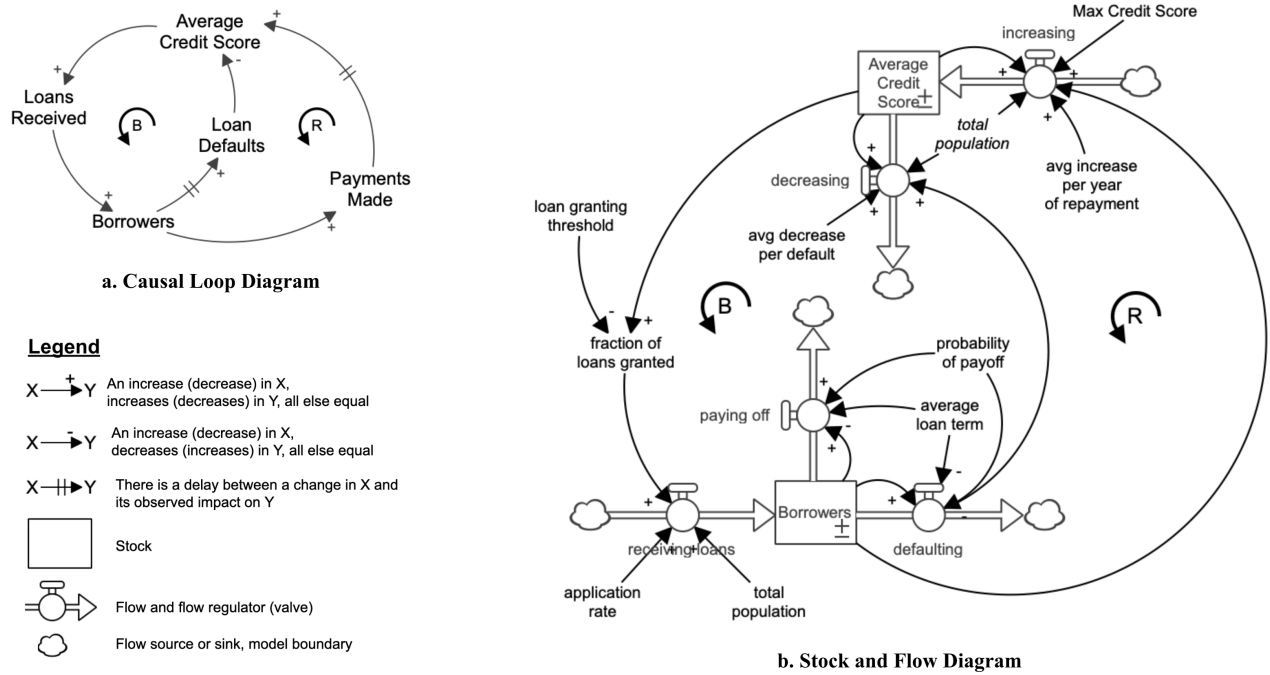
Average Credit Score
+
+
Loans Received
B
Loan Defaults
-
R
Payments Made
+
+
+
Borrowers
+

a. Causal Loop Diagram

Legend

X $\xrightarrow{+}$ Y An increase (decrease) in X, increases (decreases) in Y, all else equal

X $\xrightarrow{-}$ Y An increase (decrease) in X, decreases (increases) in Y, all else equal

X —||→ Y There is a delay between a change in X and its observed impact on Y

Stock

Flow and flow regulator (valve)

Flow source or sink, model boundary

Average Credit Score
increasing
Max Credit Score
+
+
+
total population
+
avg increase per year of repayment
decreasing
+
+
+
avg decrease per default
loan granting threshold
-
+
fraction of loans granted
B
R
probability of payoff
+
paying off
average loan term
-
+
-
+
Borrowers
+
-
receiving loans
defaulting
application rate
total population

b. Stock and Flow Diagram